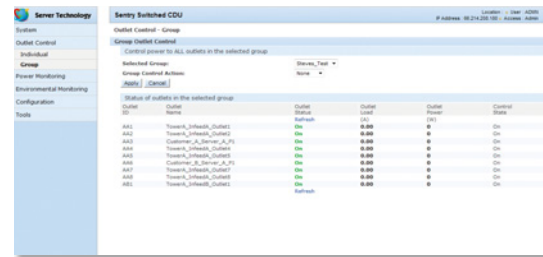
Server Technology

Sentry Switched CDU

Location: - User: ADMIN
IP Address: 66.214.208.180 : Access: Admin

System
Outlet Control
Individual
Group
Power Monitoring
Environmental Monitoring
Configuration
Tools

Outlet Control - Group

Group Outlet Control

Control power to ALL outlets in the selected group

Selected Group: Steves_Test

Group Control Action: None

Apply Cancel

Status of outlets in the selected group

| Outlet ID | Outlet Name | Outlet Status | Outlet Load (A) | Outlet Power (W) | Control State |
|---|---|---|---|---|---|
| | | Refresh | | | |
| AA1 | TowerA_InfeedA_Outlet1 | On | 0.00 | 0 | On |
| AA2 | TowerA_InfeedA_Outlet2 | On | 0.00 | 0 | On |
| AA3 | Customer_A_Server_A_P1 | On | 0.00 | 0 | On |
| AA4 | TowerA_InfeedA_Outlet4 | On | 0.00 | 0 | On |
| AA5 | TowerA_InfeedA_Outlet5 | On | 0.00 | 0 | On |
| AA6 | Customer_B_Server_A_P1 | On | 0.00 | 0 | On |
| AA7 | TowerA_InfeedA_Outlet7 | On | 0.00 | 0 | On |
| AA8 | TowerA_InfeedA_Outlet8 | On | 0.00 | 0 | On |
| AB1 | TowerA_InfeedB_Outlet1 | On | 0.00 | 0 | On |
| | | Refresh | | | |